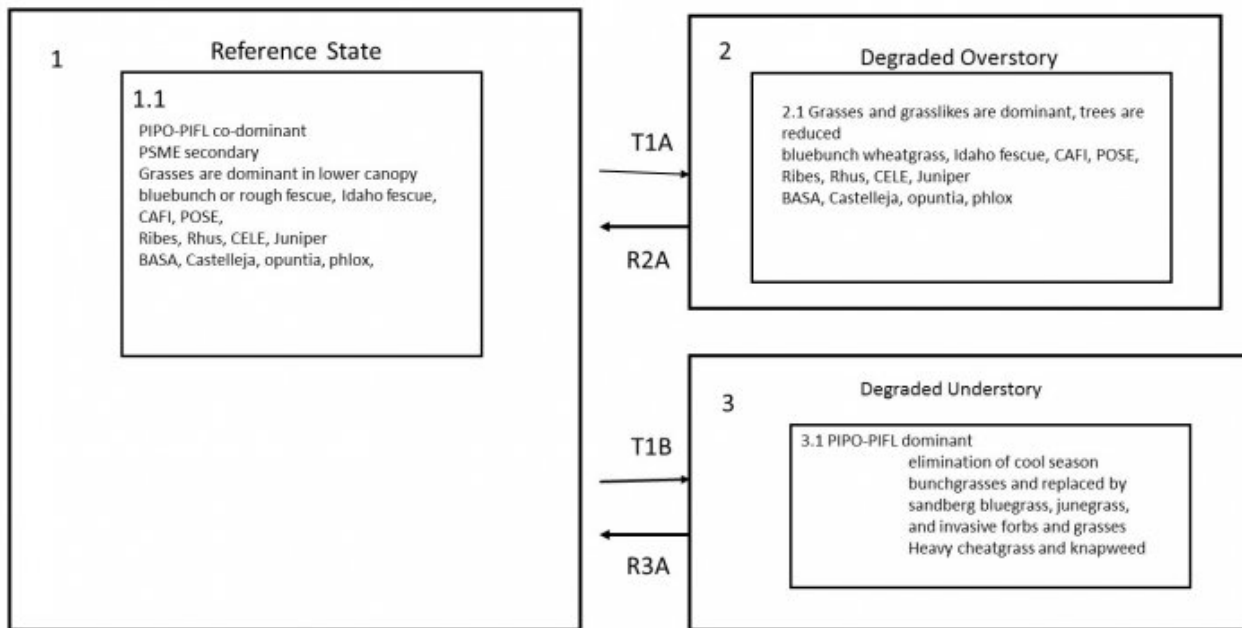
1

Reference State

1.1

PIPO-PIFL co-dominant
PSME secondary
Grasses are dominant in lower canopy
bluebunch or rough fescue, Idaho fescue, CAFI, POSE,
Ribes, Rhus, CELE, Juniper
BASA, Castelleja, opuntia, phlox,

T1A

R2A

2

Degraded Overstory

2.1 Grasses and grasslikes are dominant, trees are reduced
bluebunch wheatgrass, Idaho fescue, CAFI, POSE, Ribes, Rhus, CELE, Juniper
BASA, Castelleja, opuntia, phlox

T1B

R3A

Degraded Understory

3

3.1 PIPO-PIFL dominant
elimination of cool season bunchgrasses and replaced by sandberg bluegrass, junegrass, and invasive forbs and grasses
Heavy cheatgrass and knapweed